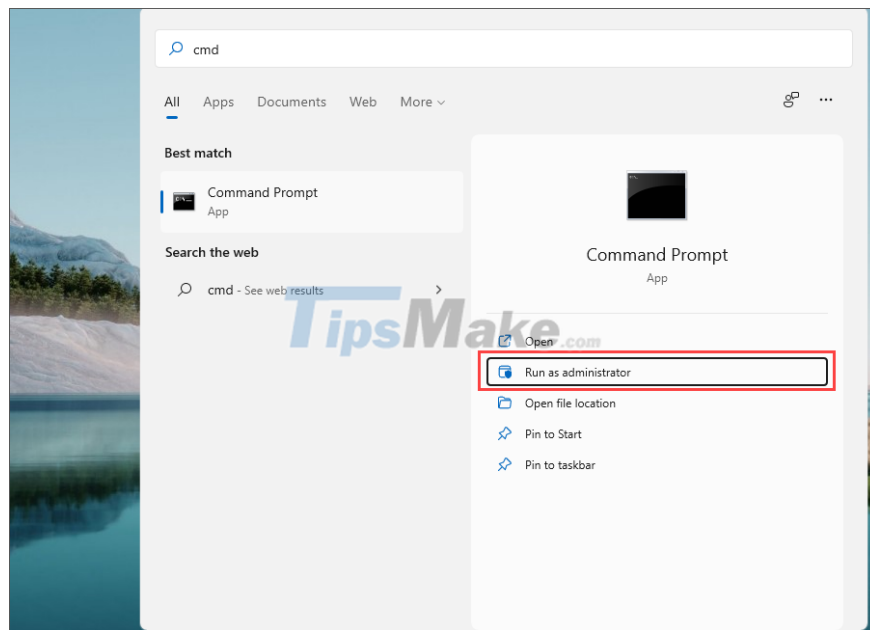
cmd

All Apps Documents Web More

Best match

Command Prompt
App

Search the web

cmd - See web results

TipsMake.com

Command Prompt
App

Open

Run as administrator

Open file location

Pin to Start

Pin to taskbar